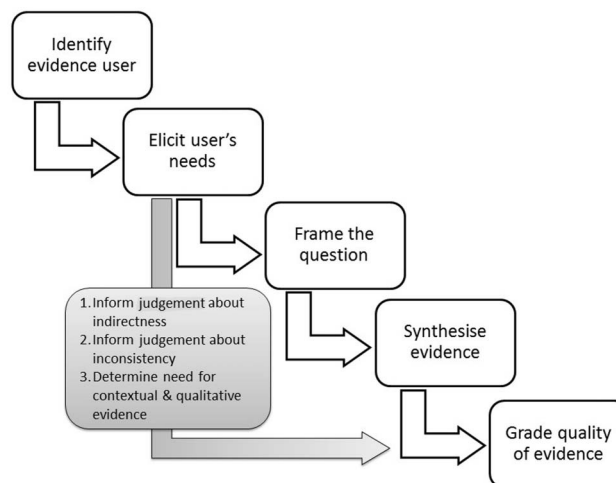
Identify evidence user

Elicit user's needs

Frame the question

Synthesise evidence

Grade quality of evidence

1. Inform judgement about indirectness
2. Inform judgement about inconsistency
3. Determine need for contextual & qualitative evidence